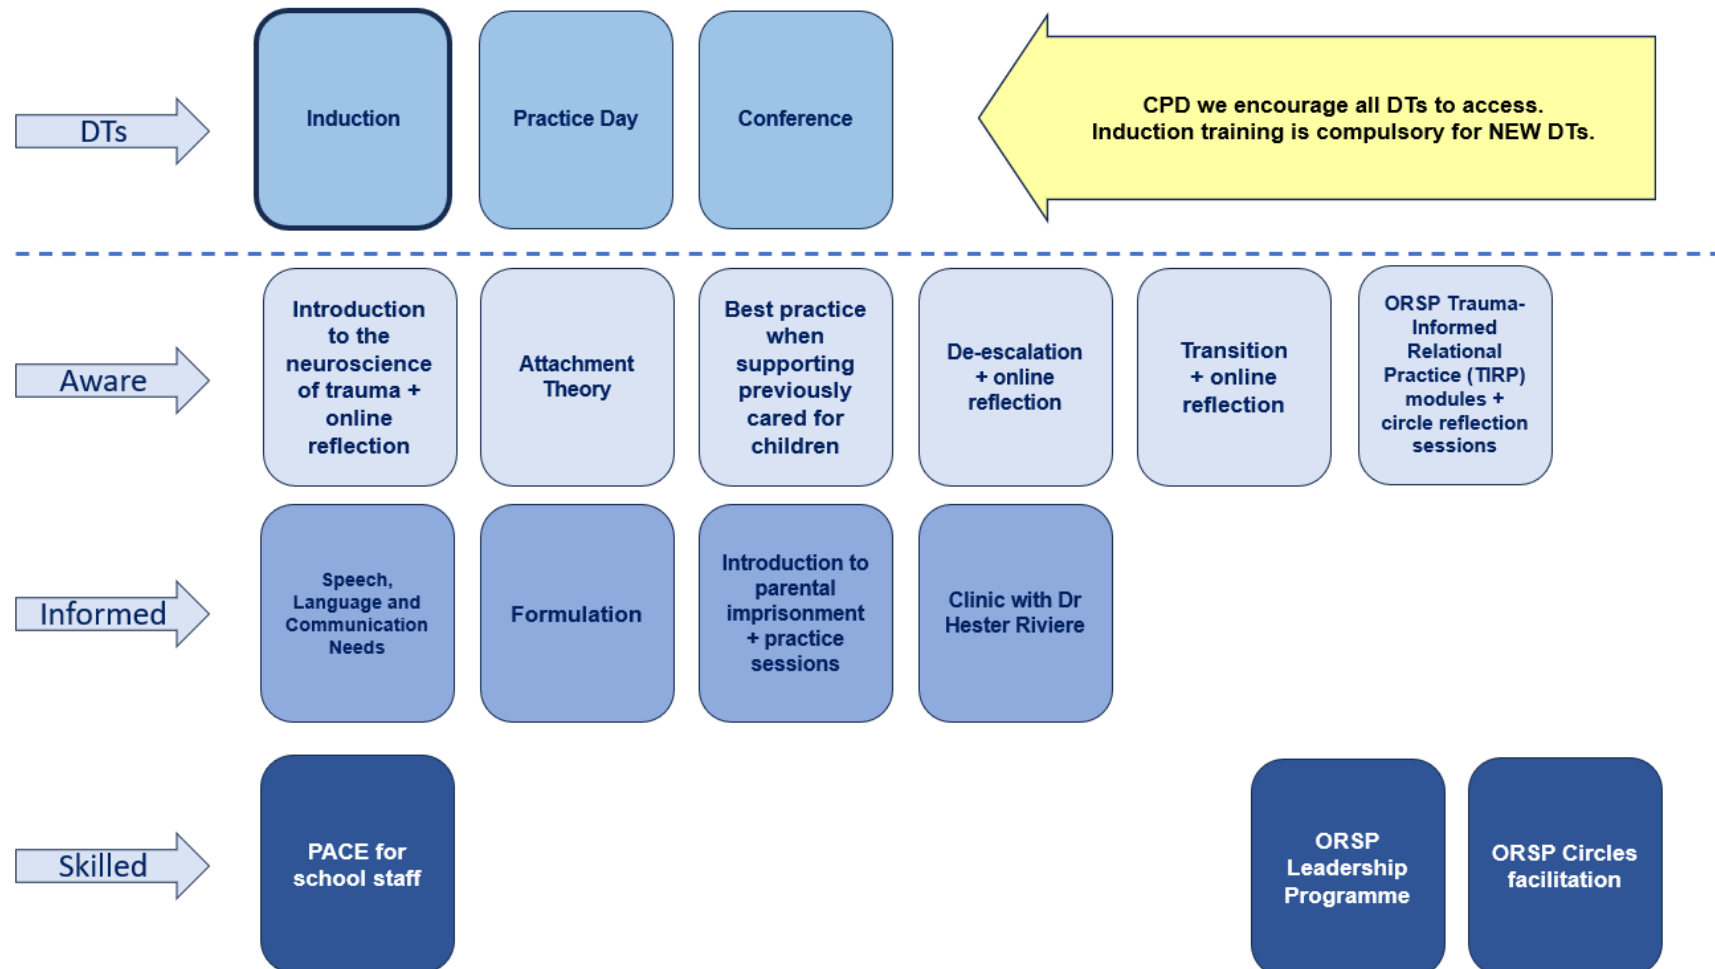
DTs

Induction

Practice Day

Conference

CPD we encourage all DTs to access.
Induction training is compulsory for NEW DTs.

Aware

Introduction to the neuroscience of trauma + online reflection

Attachment Theory

Best practice when supporting previously cared for children

De-escalation + online reflection

Transition + online reflection

ORSP Trauma-Informed Relational Practice (TIRP) modules + circle reflection sessions

Informed

Speech, Language and Communication Needs

Formulation

Introduction to parental imprisonment + practice sessions

Clinic with Dr Hester Riviere

Skilled

PACE for school staff

ORSP Leadership Programme

ORSP Circles facilitation